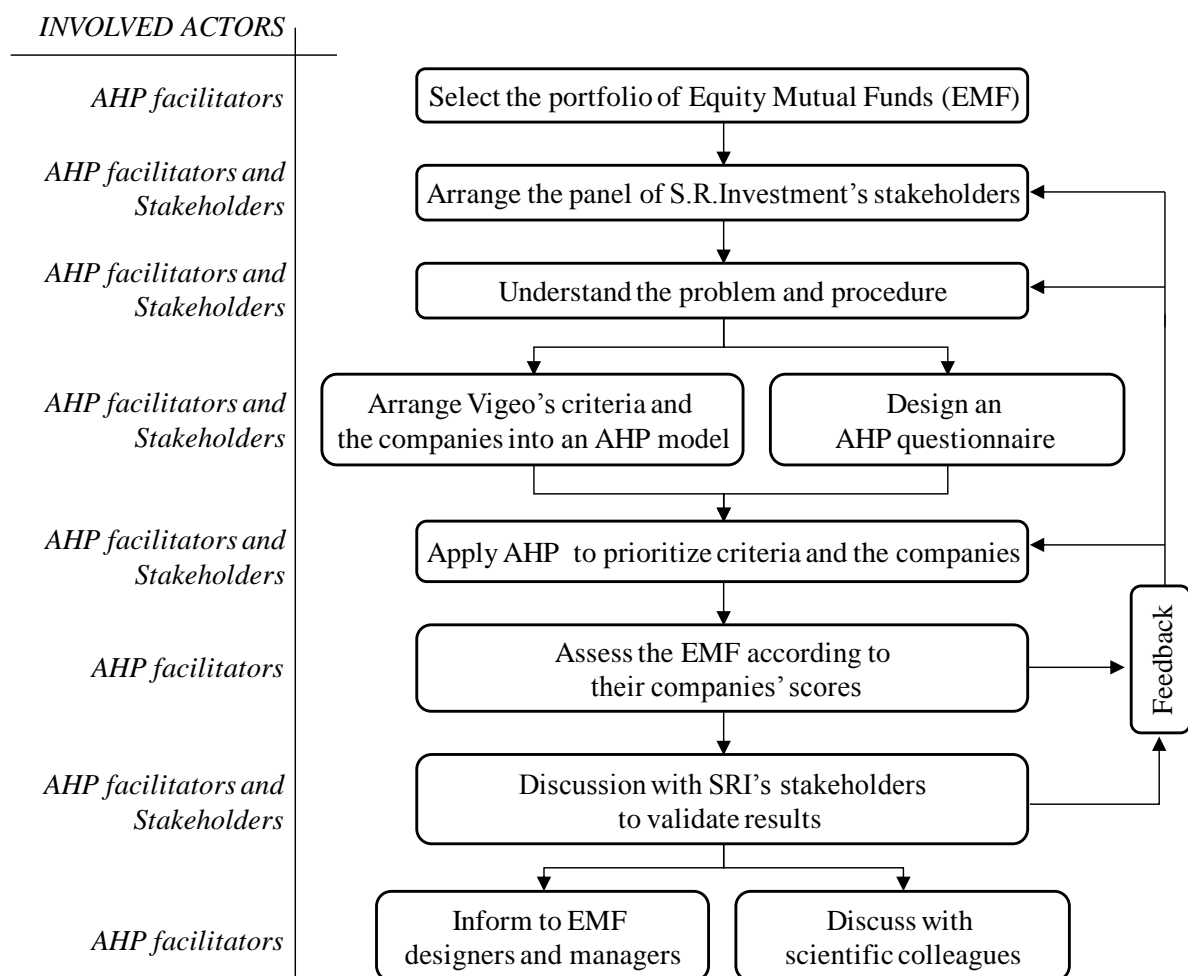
INVOLVED ACTORS

AHP facilitators

Select the portfolio of Equity Mutual Funds (EMF)

AHP facilitators and Stakeholders

Arrange the panel of S.R.Investment's stakeholders

AHP facilitators and Stakeholders

Understand the problem and procedure

AHP facilitators and Stakeholders

Arrange Vigeo's criteria and the companies into an AHP model

Design an AHP questionnaire

AHP facilitators and Stakeholders

Apply AHP to prioritize criteria and the companies

AHP facilitators

Assess the EMF according to their companies' scores

Feedback

AHP facilitators and Stakeholders

Discussion with SRI's stakeholders to validate results

AHP facilitators

Inform to EMF designers and managers

Discuss with scientific colleagues